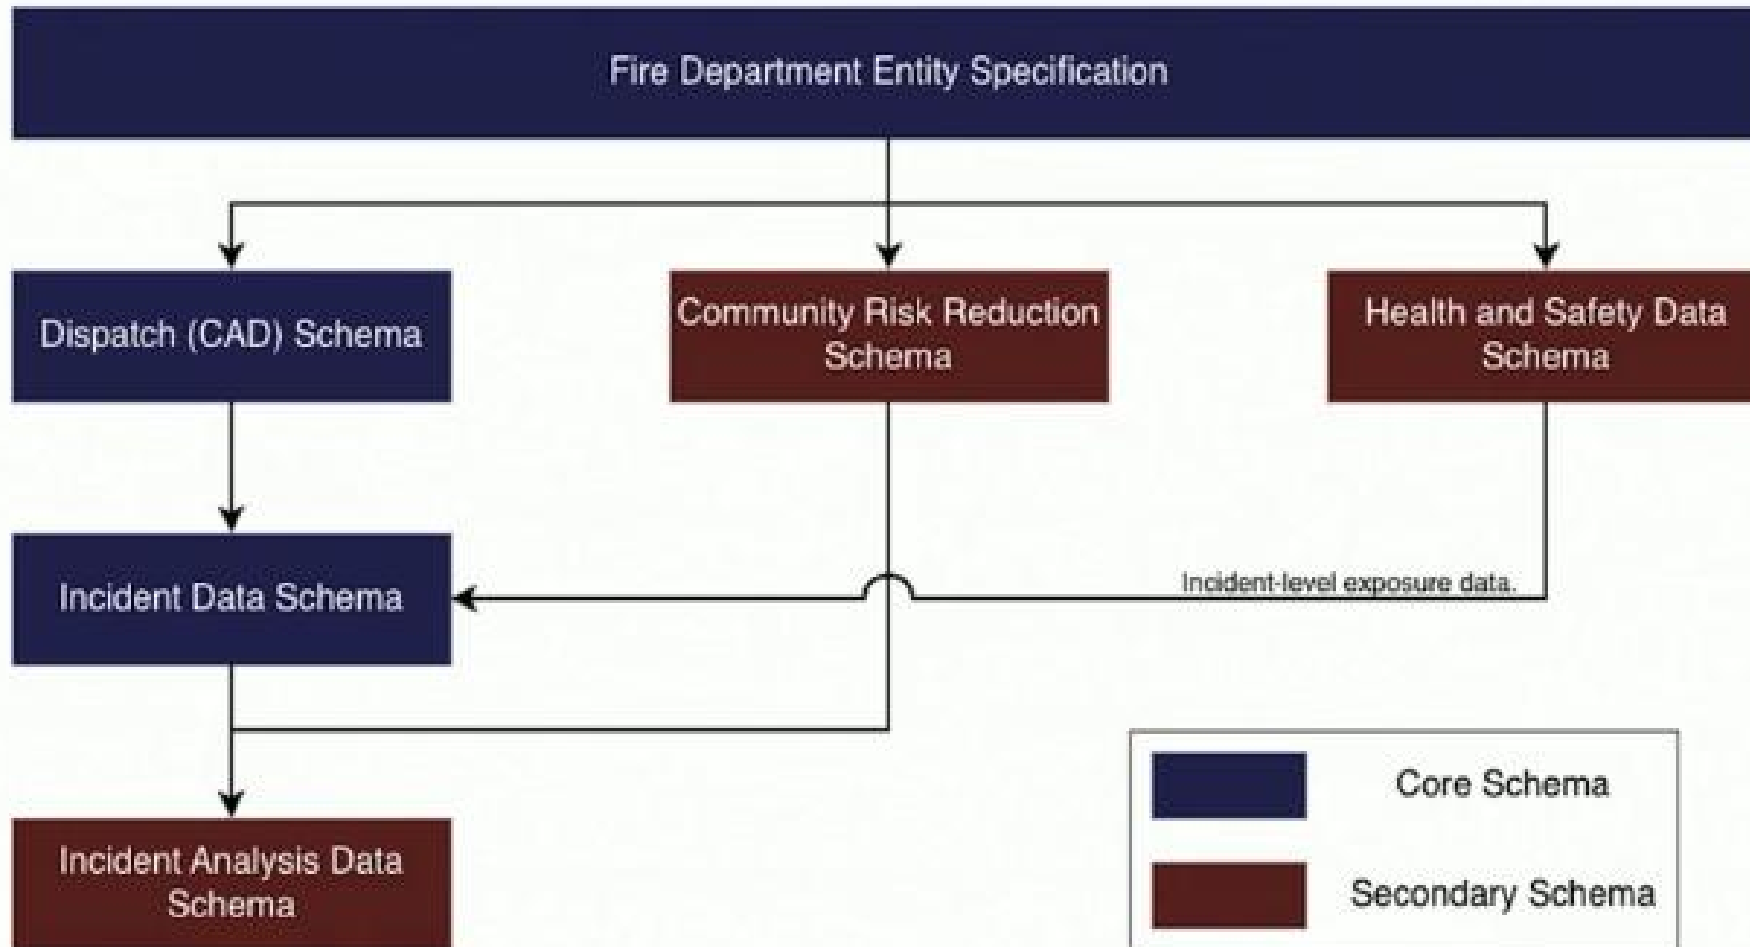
Fire Department Entity Specification

Dispatch (CAD) Schema

Community Risk Reduction Schema

Health and Safety Data Schema

Incident Data Schema

Incident-level exposure data.

Incident Analysis Data Schema

Core Schema

Secondary Schema